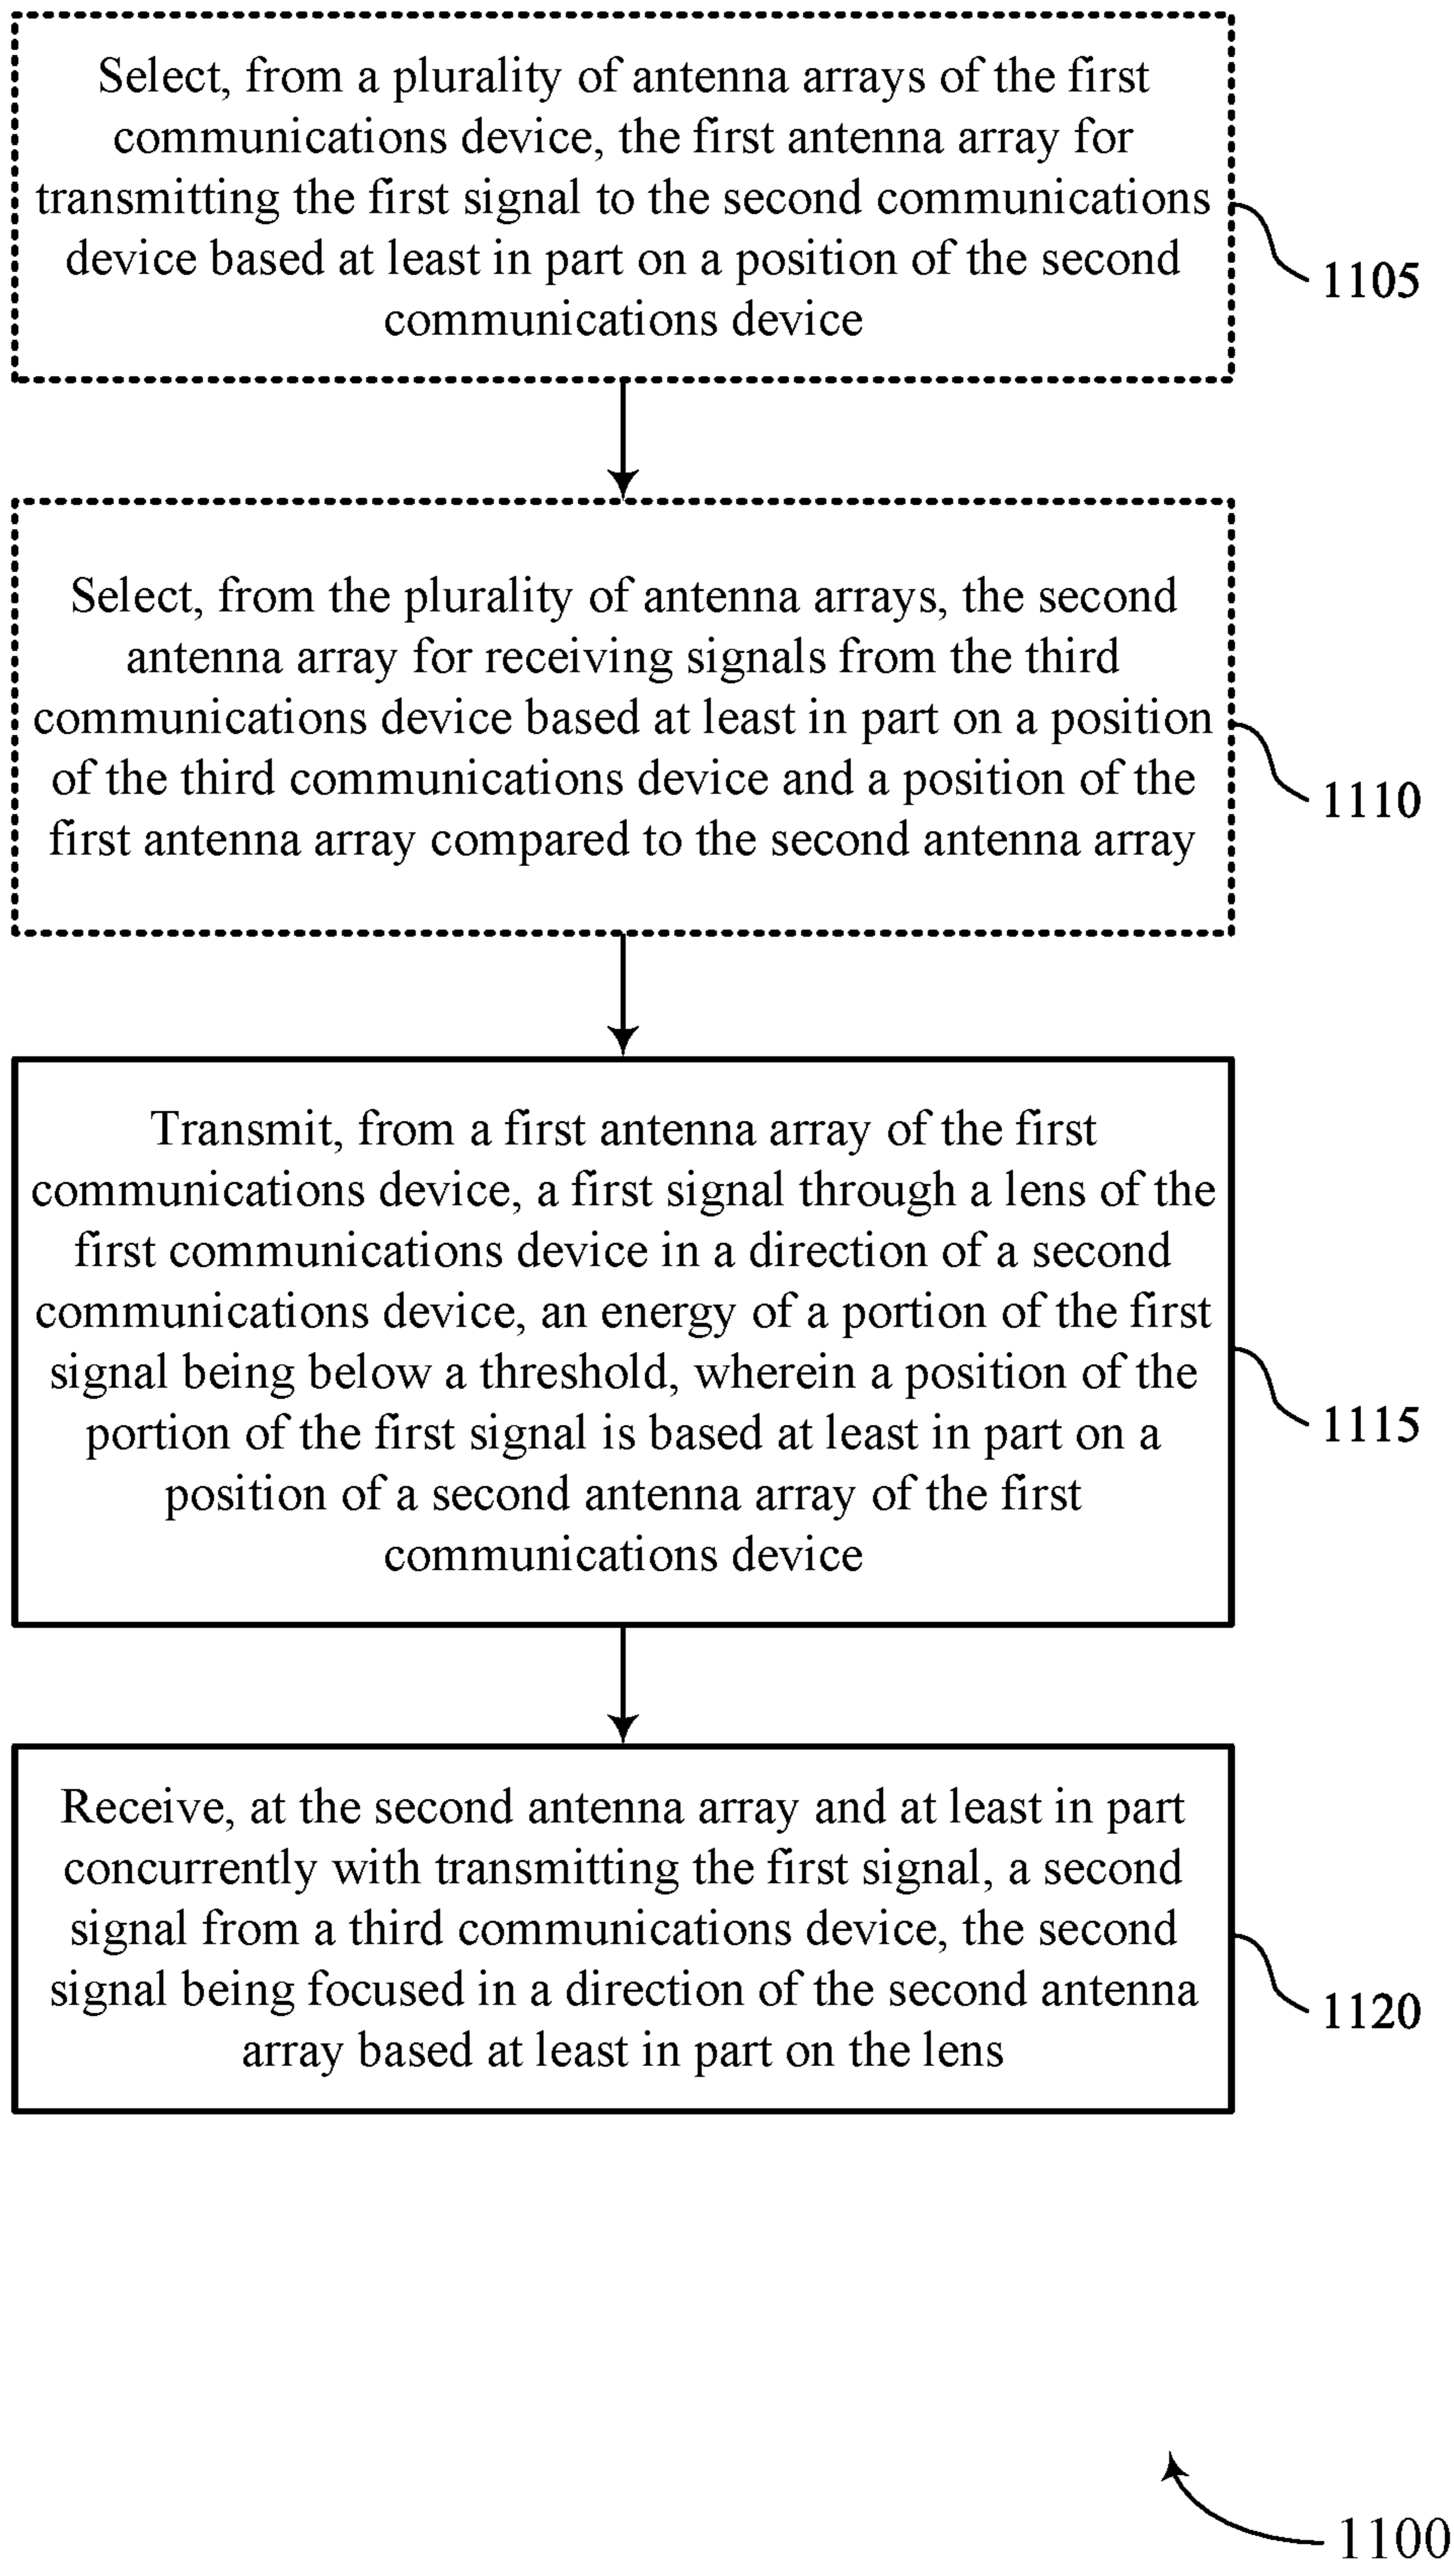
Select, from a plurality of antenna arrays of the first communications device, the first antenna array for transmitting the first signal to the second communications device based at least in part on a position of the second communications device

1105

Select, from the plurality of antenna arrays, the second antenna array for receiving signals from the third communications device based at least in part on a position of the third communications device and a position of the first antenna array compared to the second antenna array

1110

Transmit, from a first antenna array of the first communications device, a first signal through a lens of the first communications device in a direction of a second communications device, an energy of a portion of the first signal being below a threshold, wherein a position of the portion of the first signal is based at least in part on a position of a second antenna array of the first communications device

1115

Receive, at the second antenna array and at least in part concurrently with transmitting the first signal, a second signal from a third communications device, the second signal being focused in a direction of the second antenna array based at least in part on the lens

1120

1100